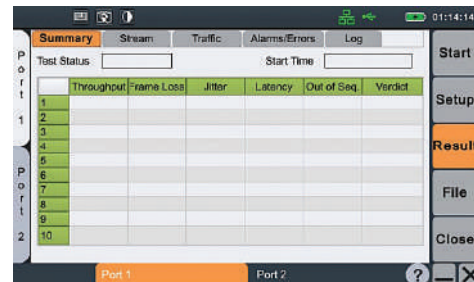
01:14:14

Summary | Stream | Traffic | Alarms/Errors | Log

Port 1

Port 2

Test Status

Start Time

| | Throughput | Frame Loss | Jitter | Latency | Out of Seq. | Verdict |
|---|---|---|---|---|---|---|
| 1 | | | | | | |
| 2 | | | | | | |
| 3 | | | | | | |
| 4 | | | | | | |
| 5 | | | | | | |
| 6 | | | | | | |
| 7 | | | | | | |
| 8 | | | | | | |
| 9 | | | | | | |
| 10 | | | | | | |

Start

Setup

Resul

File

Close

Port 1

Port 2

?